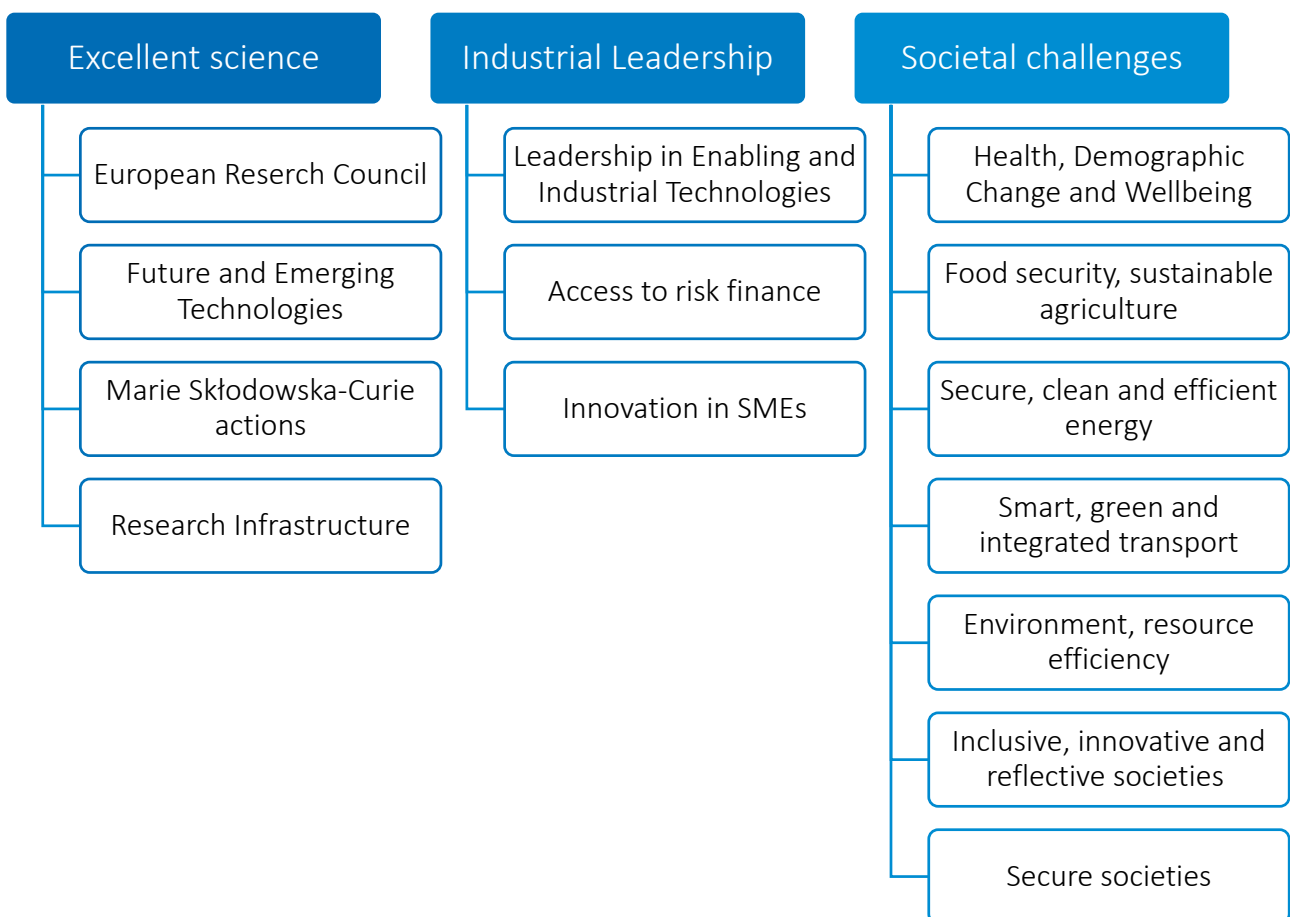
Excellent science

European Reserch Council

Future and Emerging Technologies

Marie Skłodowska-Curie actions

Research Infrastructure

Industrial Leadership

Leadership in Enabling and Industrial Technologies

Access to risk finance

Innovation in SMEs

Societal challenges

Health, Demographic Change and Wellbeing

Food security, sustainable agriculture

Secure, clean and efficient energy

Smart, green and integrated transport

Environment, resource efficiency

Inclusive, innovative and reflective societies

Secure societies